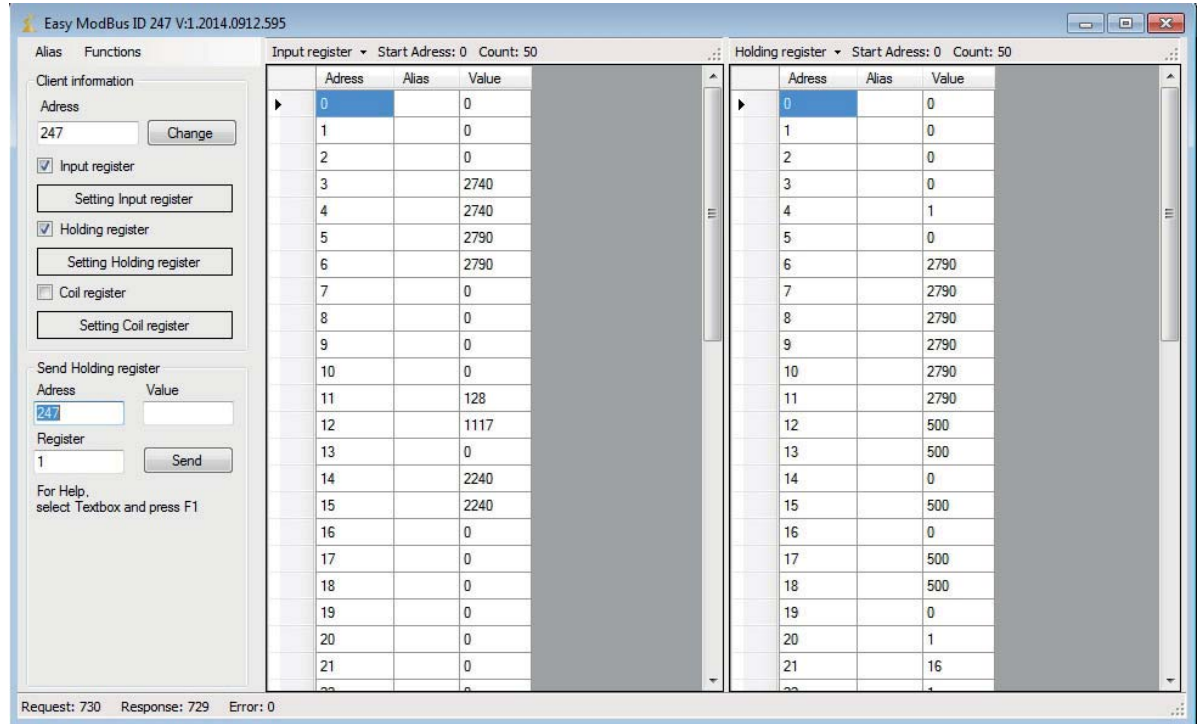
Easy ModBus ID 247 V:1.2014.0912.595

Alias Functions

Client information

Adress

247

Change

Input register

Setting Input register

Holding register

Setting Holding register

Coil register

Setting Coil register

Send Holding register

Adress Value

247

Register

1

Send

For Help,
select Textbox and press F1

Input register ▾ Start Adress: 0 Count: 50

| Adress | Alias | Value |
|---|---|---|
| 0 | | 0 |
| 1 | | 0 |
| 2 | | 0 |
| 3 | | 2740 |
| 4 | | 2740 |
| 5 | | 2790 |
| 6 | | 2790 |
| 7 | | 0 |
| 8 | | 0 |
| 9 | | 0 |
| 10 | | 0 |
| 11 | | 128 |
| 12 | | 1117 |
| 13 | | 0 |
| 14 | | 2240 |
| 15 | | 2240 |
| 16 | | 0 |
| 17 | | 0 |
| 18 | | 0 |
| 19 | | 0 |
| 20 | | 0 |
| 21 | | 0 |
| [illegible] | | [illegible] |

Holding register ▾ Start Adress: 0 Count: 50

| Adress | Alias | Value |
|---|---|---|
| 0 | | 0 |
| 1 | | 0 |
| 2 | | 0 |
| 3 | | 0 |
| 4 | | 1 |
| 5 | | 0 |
| 6 | | 2790 |
| 7 | | 2790 |
| 8 | | 2790 |
| 9 | | 2790 |
| 10 | | 2790 |
| 11 | | 2790 |
| 12 | | 500 |
| 13 | | 500 |
| 14 | | 0 |
| 15 | | 500 |
| 16 | | 0 |
| 17 | | 500 |
| 18 | | 500 |
| 19 | | 0 |
| 20 | | 1 |
| 21 | | 16 |
| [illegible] | | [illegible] |

Request: 730 Response: 729 Error: 0